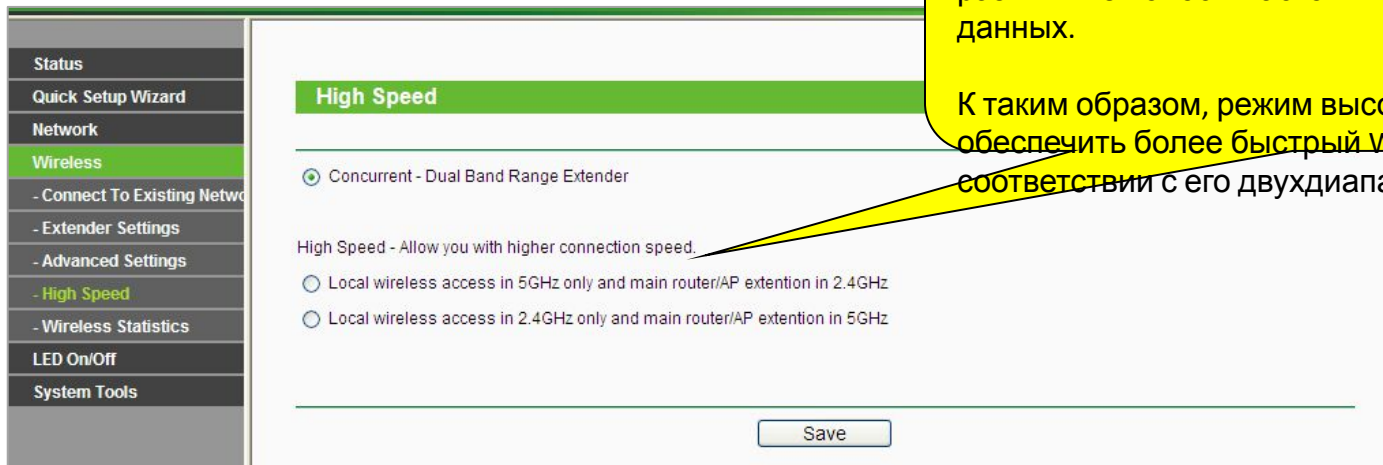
Status
Quick Setup Wizard
Network
Wireless
- Connect To Existing Netwo
- Extender Settings
- Advanced Settings
- High Speed
- Wireless Statistics
LED On/Off
System Tools

High Speed

Concurrent - Dual Band Range Extender

High Speed - Allow you with higher connection speed.

Local wireless access in 5GHz only and main router/AP extention in 2.4GHz

Local wireless access in 2.4GHz only and main router/AP extention in 5GHz

Save

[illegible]
данных.

К таким образом, режим высо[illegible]
обеспечить более быстрый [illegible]
соответствии с его двухдиапа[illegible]